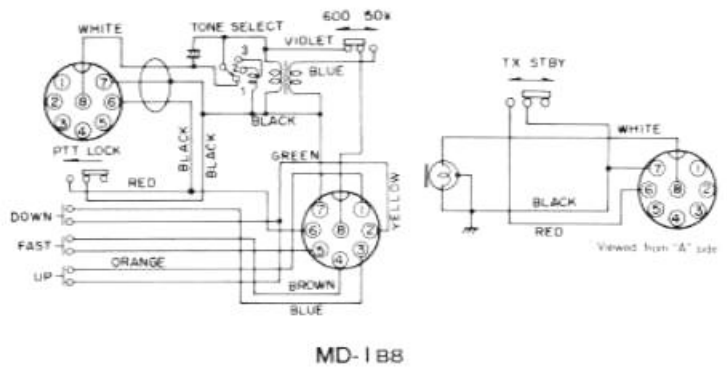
WHITE
TONE SELECT
600 50k
VIOLET
BLUE
3
2
1
1
7
2
8
6
4
5
BLACK
BLACK
BLACK
PTT LOCK
GREEN
RED
YELLOW
DOWN
7
1
6
8
2
FAST
5
3
4
ORANGE
UP
BROWN
BLUE
TX STBY
WHITE
1
6
8
2
7
BLACK
5
3
4
RED
Viewed from "A" side
MD-1B8